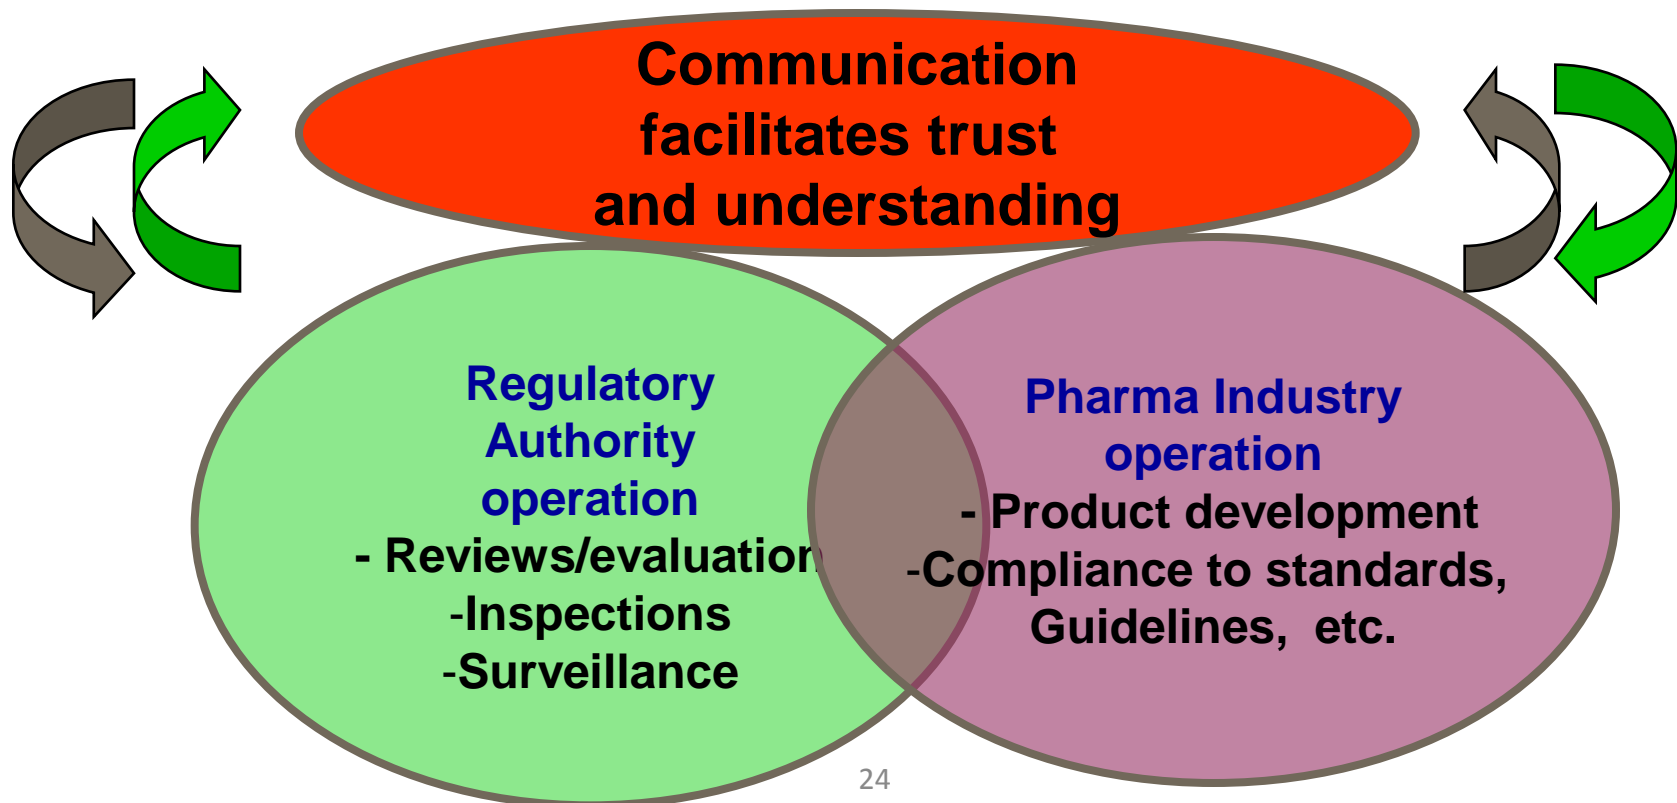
Communication facilitates trust and understanding

Regulatory Authority operation
- Reviews/evaluation
-Inspections
-Surveillance

Pharma Industry operation
- Product development
-Compliance to standards, Guidelines, etc.

24